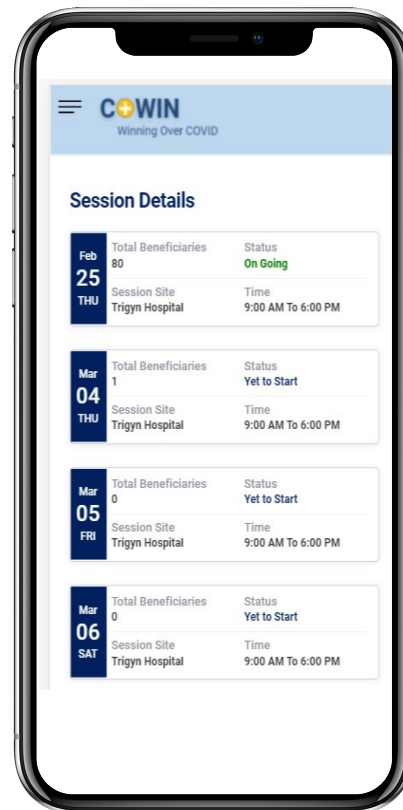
CO-WIN
Winning Over COVID

Session Details

Feb
25
THU

Total Beneficiaries
80

Status
On Going

Session Site
Trigyn Hospital

Time
9:00 AM To 6:00 PM

Mar
04
THU

Total Beneficiaries
1

Status
Yet to Start

Session Site
Trigyn Hospital

Time
9:00 AM To 6:00 PM

Mar
05
FRI

Total Beneficiaries
0

Status
Yet to Start

Session Site
Trigyn Hospital

Time
9:00 AM To 6:00 PM

Mar
06
SAT

Total Beneficiaries
0

Status
Yet to Start

Session Site
Trigyn Hospital

Time
9:00 AM To 6:00 PM